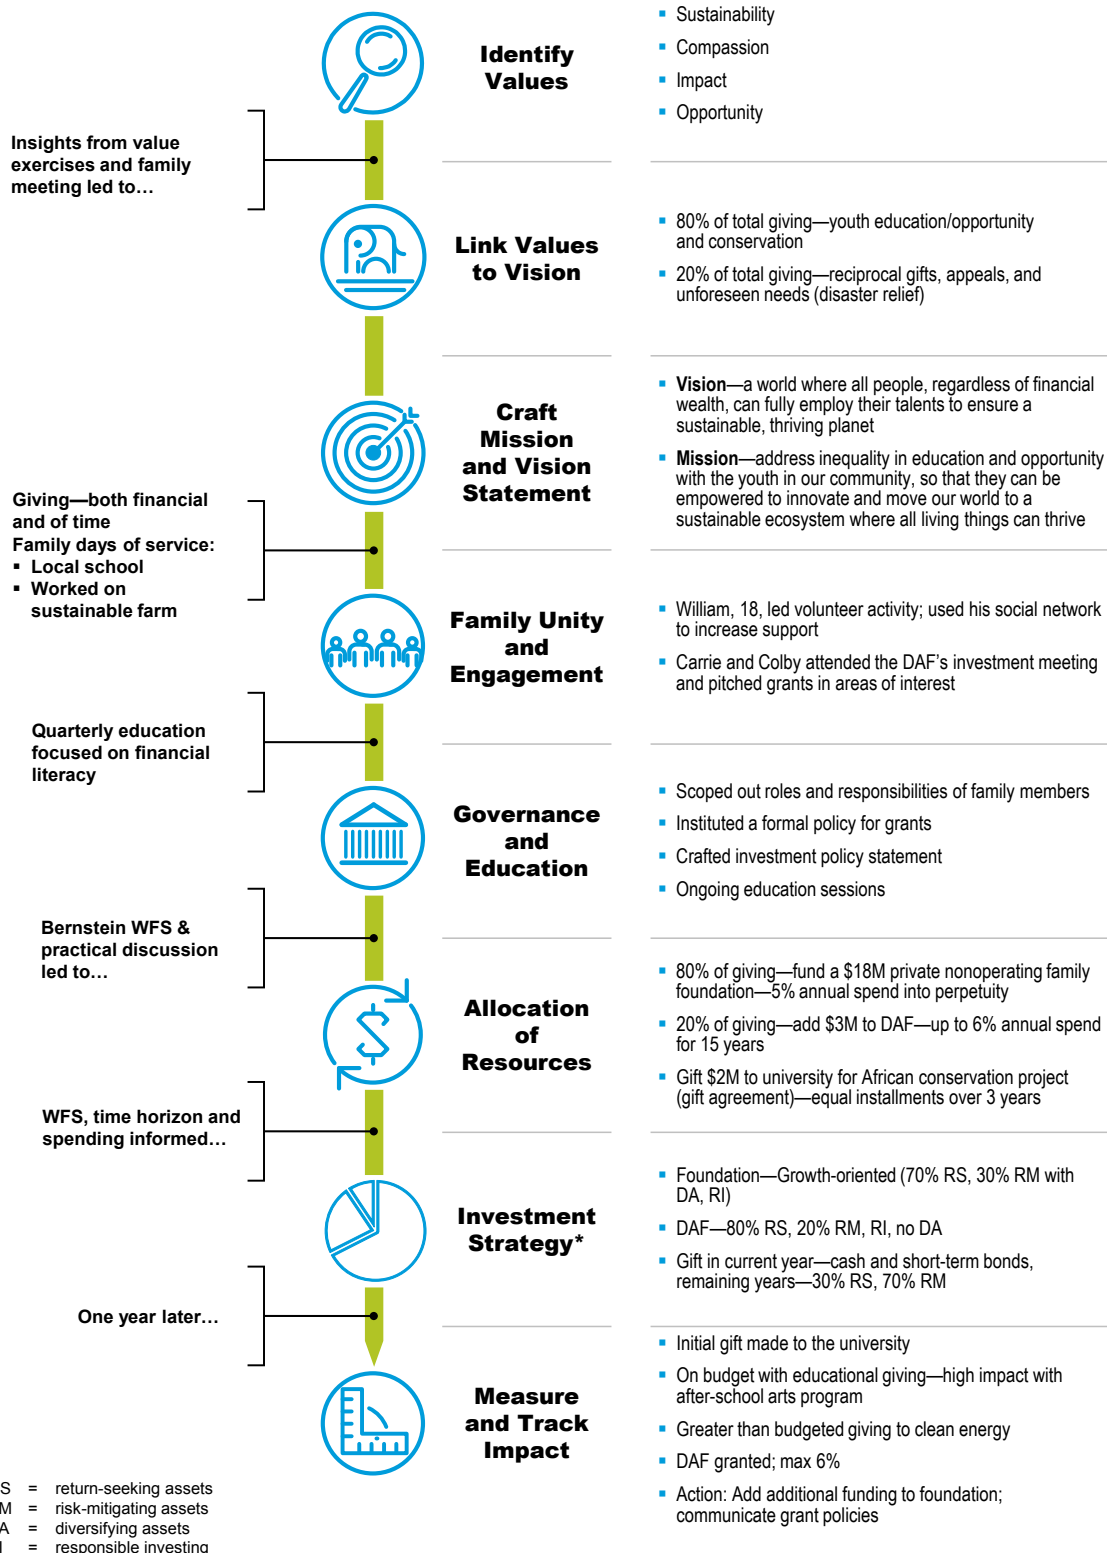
Identify Values

- Sustainability
- Compassion
- Impact
- Opportunity

Insights from value exercises and family meeting led to…

Link Values to Vision

- 80% of total giving—youth education/opportunity and conservation
- 20% of total giving—reciprocal gifts, appeals, and unforeseen needs (disaster relief)

Craft Mission and Vision Statement

- **Vision**—a world where all people, regardless of financial wealth, can fully employ their talents to ensure a sustainable, thriving planet
- **Mission**—address inequality in education and opportunity with the youth in our community, so that they can be empowered to innovate and move our world to a sustainable ecosystem where all living things can thrive

Giving—both financial and of time
Family days of service:
- Local school
- Worked on sustainable farm

Family Unity and Engagement

- William, 18, led volunteer activity; used his social network to increase support
- Carrie and Colby attended the DAF's investment meeting and pitched grants in areas of interest

Quarterly education focused on financial literacy

Governance and Education

- Scoped out roles and responsibilities of family members
- Instituted a formal policy for grants
- Crafted investment policy statement
- Ongoing education sessions

Bernstein WFS & practical discussion led to…

Allocation of Resources

- 80% of giving—fund a $18M private nonoperating family foundation—5% annual spend into perpetuity
- 20% of giving—add $3M to DAF—up to 6% annual spend for 15 years
- Gift $2M to university for African conservation project (gift agreement)—equal installments over 3 years

WFS, time horizon and spending informed…

Investment Strategy*

- Foundation—Growth-oriented (70% RS, 30% RM with DA, RI)
- DAF—80% RS, 20% RM, RI, no DA
- Gift in current year—cash and short-term bonds, remaining years—30% RS, 70% RM

One year later…

Measure and Track Impact

- Initial gift made to the university
- On budget with educational giving—high impact with after-school arts program
- Greater than budgeted giving to clean energy
- DAF granted; max 6%
- Action: Add additional funding to foundation; communicate grant policies

S = return-seeking assets
M = risk-mitigating assets
A = diversifying assets
I = responsible investing